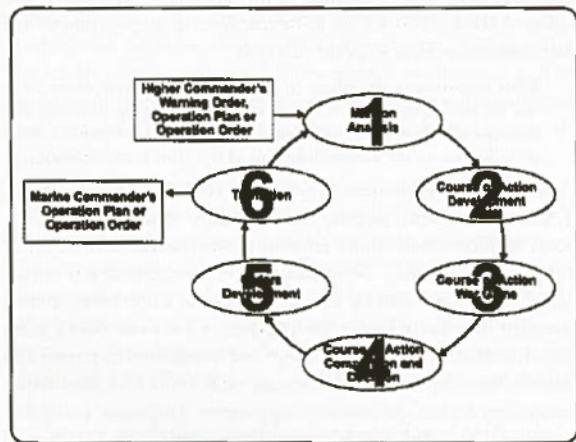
Higher Commander's Warning Order, Operation Plan or Operation Order

1 Mission Analysis

2 Course of Action Development

3 Course of Action War Game

4 Course of Action Comparison and Decision

5 Orders Development

6 Transition

Marine Commander's Operation Plan or Operation Order